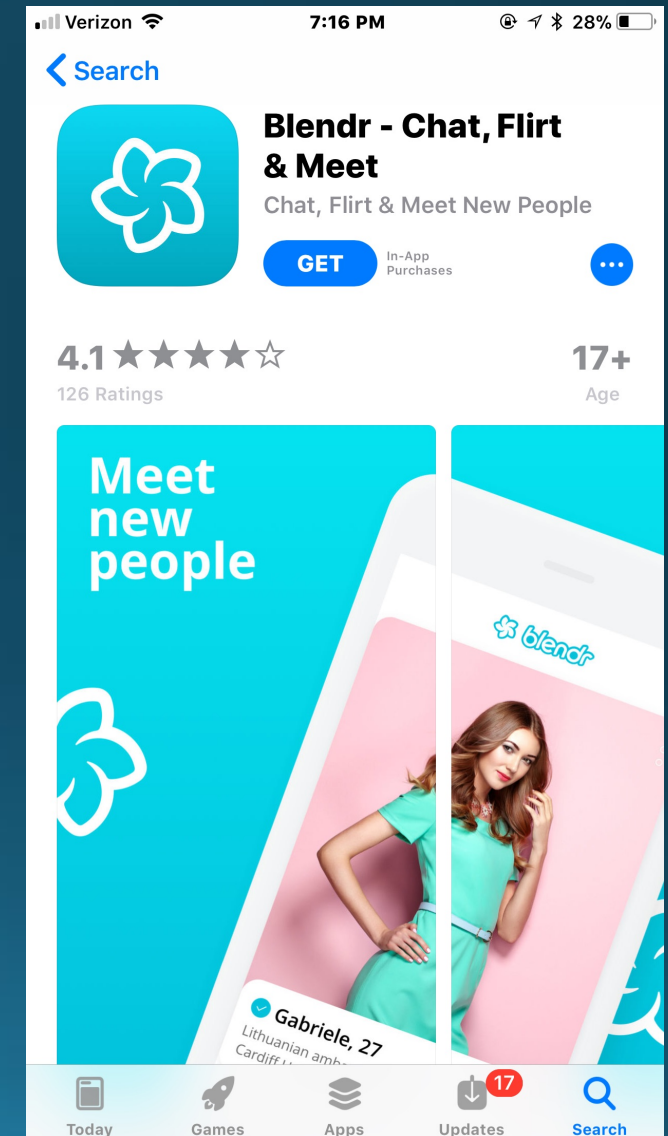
Verizon 7:16 PM 28%

< Search

Blendr - Chat, Flirt & Meet

Chat, Flirt & Meet New People

GET In-App Purchases

4.1 ★★★★☆
126 Ratings

17+
Age

Meet new people

blendr

Gabriele, 27
Lithuanian amb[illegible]
Cardiff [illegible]

Today Games Apps 17 Updates Search